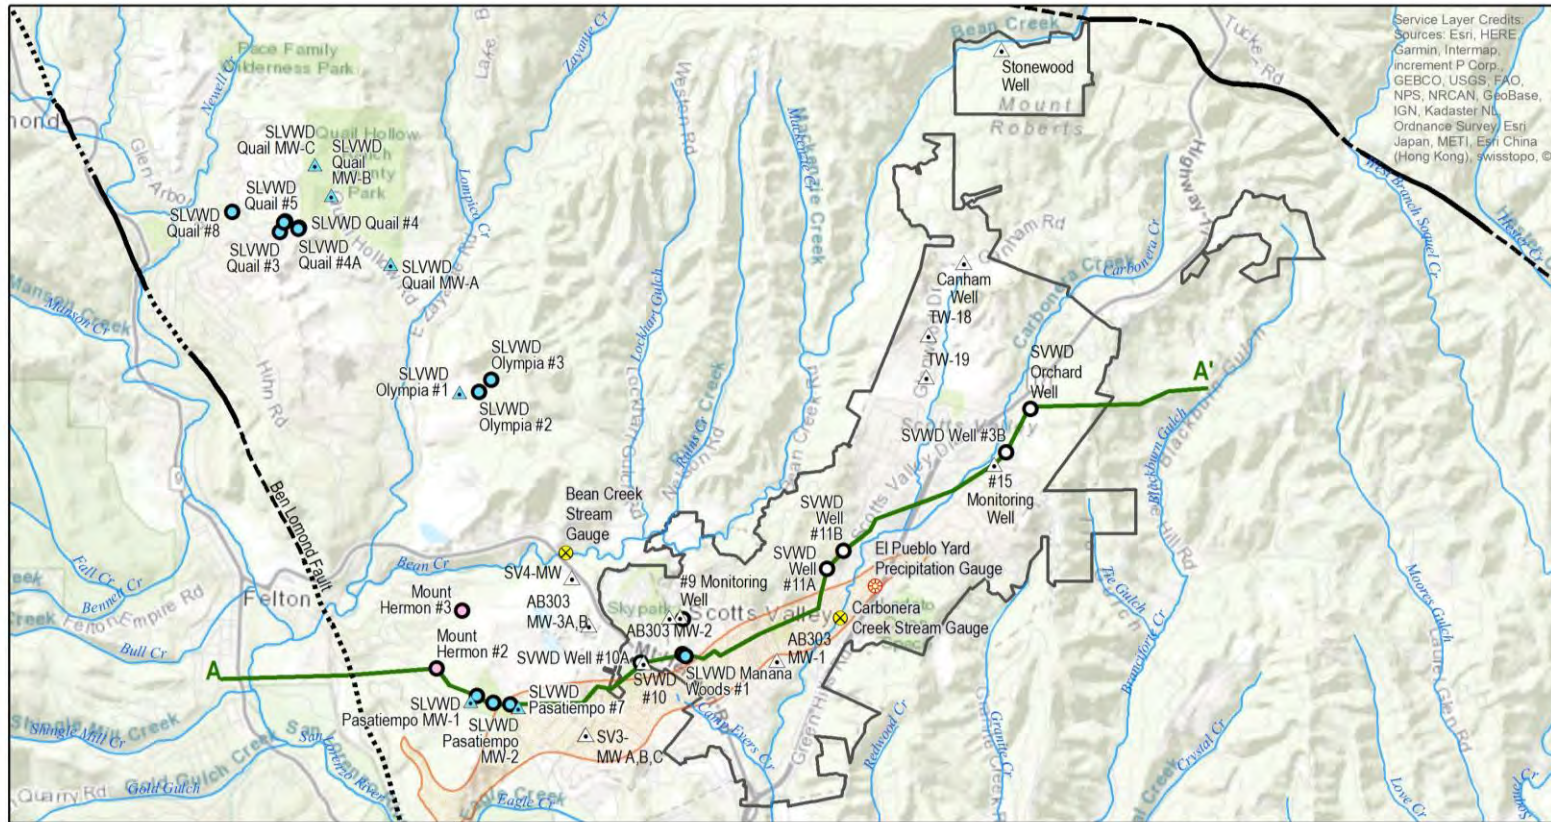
Service Layer Credits: Sources: Esri, HERE, Garmin, Intermap, increment P Corp., GEBCO, USGS, FAO, NPS, NRCAN, GeoBase, IGN, Kadaster NL, Ordnance Survey, Esri Japan, METI, Esri China (Hong Kong), swisstopo, ©

Bean Creek
Stonewood Well
Mount Roberts
Tucker Rd
Highway 17
West Branch Soquel Cr
Hesterly Cr

Pace Family Wilderness Park
Quail Hollow Ranch County Park
Lake Blvd
Zayante Cr
Newell Cr
Weston Rd
Mackenzie Creek
Glen Arbor
Lompico Cr
E Zayante Rd
Lockhart Gulch
Lockhart Gulch Rd
Mansen Creek
Manson Cr
Hihn Rd
Ben Lomond Fault

SLVWD Quail MW-C
SLVWD Quail MW-B
SLVWD Quail #5
SLVWD Quail #8
SLVWD Quail #4
SLVWD Quail #3
SLVWD Quail #4A
SLVWD Quail MW-A
SLVWD Olympia #3
SLVWD Olympia #1
SLVWD Olympia #2

Canham Rd
Canham Well
TW-18
TW-19
Carbonera Creek
Carbonera Cr
SVWD Orchard Well
A'
SVWD Well #3B
#15 Monitoring Well
Scotts Valley Dr
Blackburn Gulch
Bean Creek Rd
Nelson Rd
Bean Creek Stream Gauge
SVWD Well #11B
SVWD Well #11A
El Pueblo Yard Precipitation Gauge
Carbonera Creek Stream Gauge
Bean Cr
SV4-MW
#9 Monitoring Well
Skypark
Scotts Valley
AB303 MW-3A,B
AB303 MW-2
AB303 MW-1
Mount Hermon #3
Mount Hermon #2
Felton
Felton Empire Rd
Fall Cr
Bennett Cr
Bull Cr
A
SVWD Well #10A
SVWD #10
SLVWD Manana Woods #1
SLVWD Pasatiempo #7
SLVWD Pasatiempo MW-1
SLVWD Pasatiempo MW-2
SV3-MW A,B,C
Camp Evers Cr
Green Hills Rd
Redwood Cr
Granite Creek
Granite Cr
Tie Gulch
Branciforte Cr
Branciforte Creek
Crystal Cr
Moores Gulch
Laurel Glen Rd
Love Cr
Shingle Mill Creek
Shingle Mill Cr
Gold Gulch Creek
Gold Gulch
San Lorenzo River
Eagle Creek
Eagle Cr
Quarry Rd